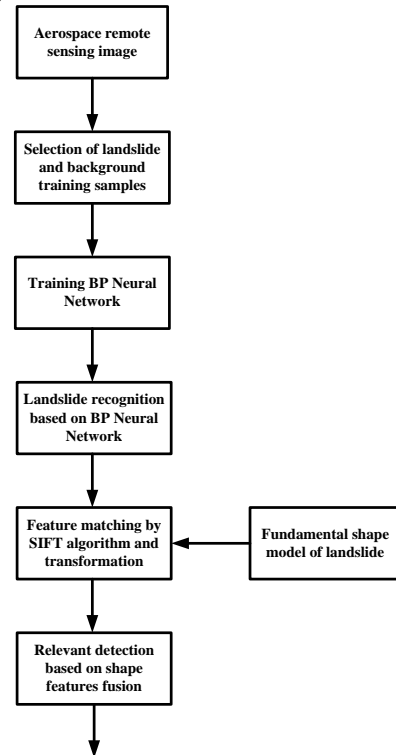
Aerospace remote sensing image

Selection of landslide and background training samples

Training BP Neural Network

Landslide recognition based on BP Neural Network

Feature matching by SIFT algorithm and transformation

Fundamental shape model of landslide

Relevant detection based on shape features fusion